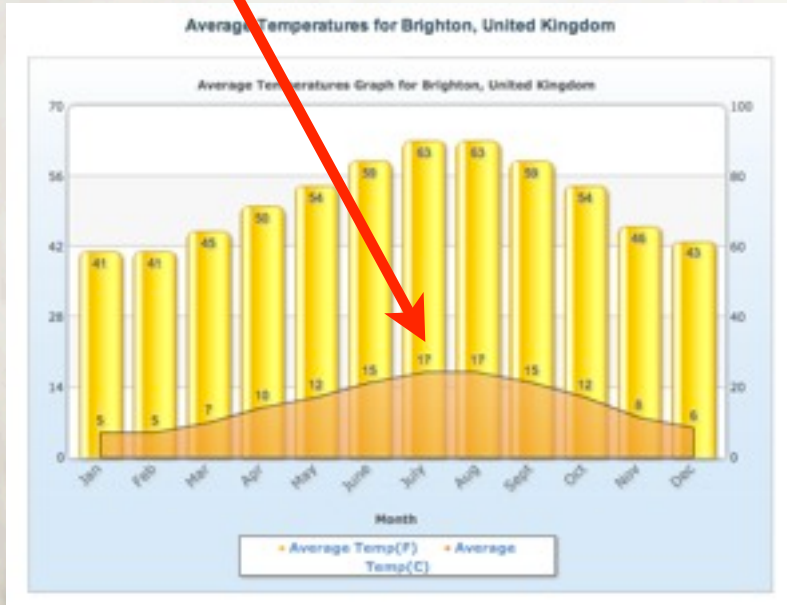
Average Temperatures for Brighton, United Kingdom

Average Temperatures Graph for Brighton, United Kingdom

70
56
42
28
14
0

100
80
60
40
20
0

41 41 45 50 54 59 63 63 59 54 46 43

5 5 7 10 12 15 17 17 15 12 8 6

Jan Feb Mar Apr May June July Aug Sept Oct Nov Dec

Month

Average Temp(F) Average Temp(C)